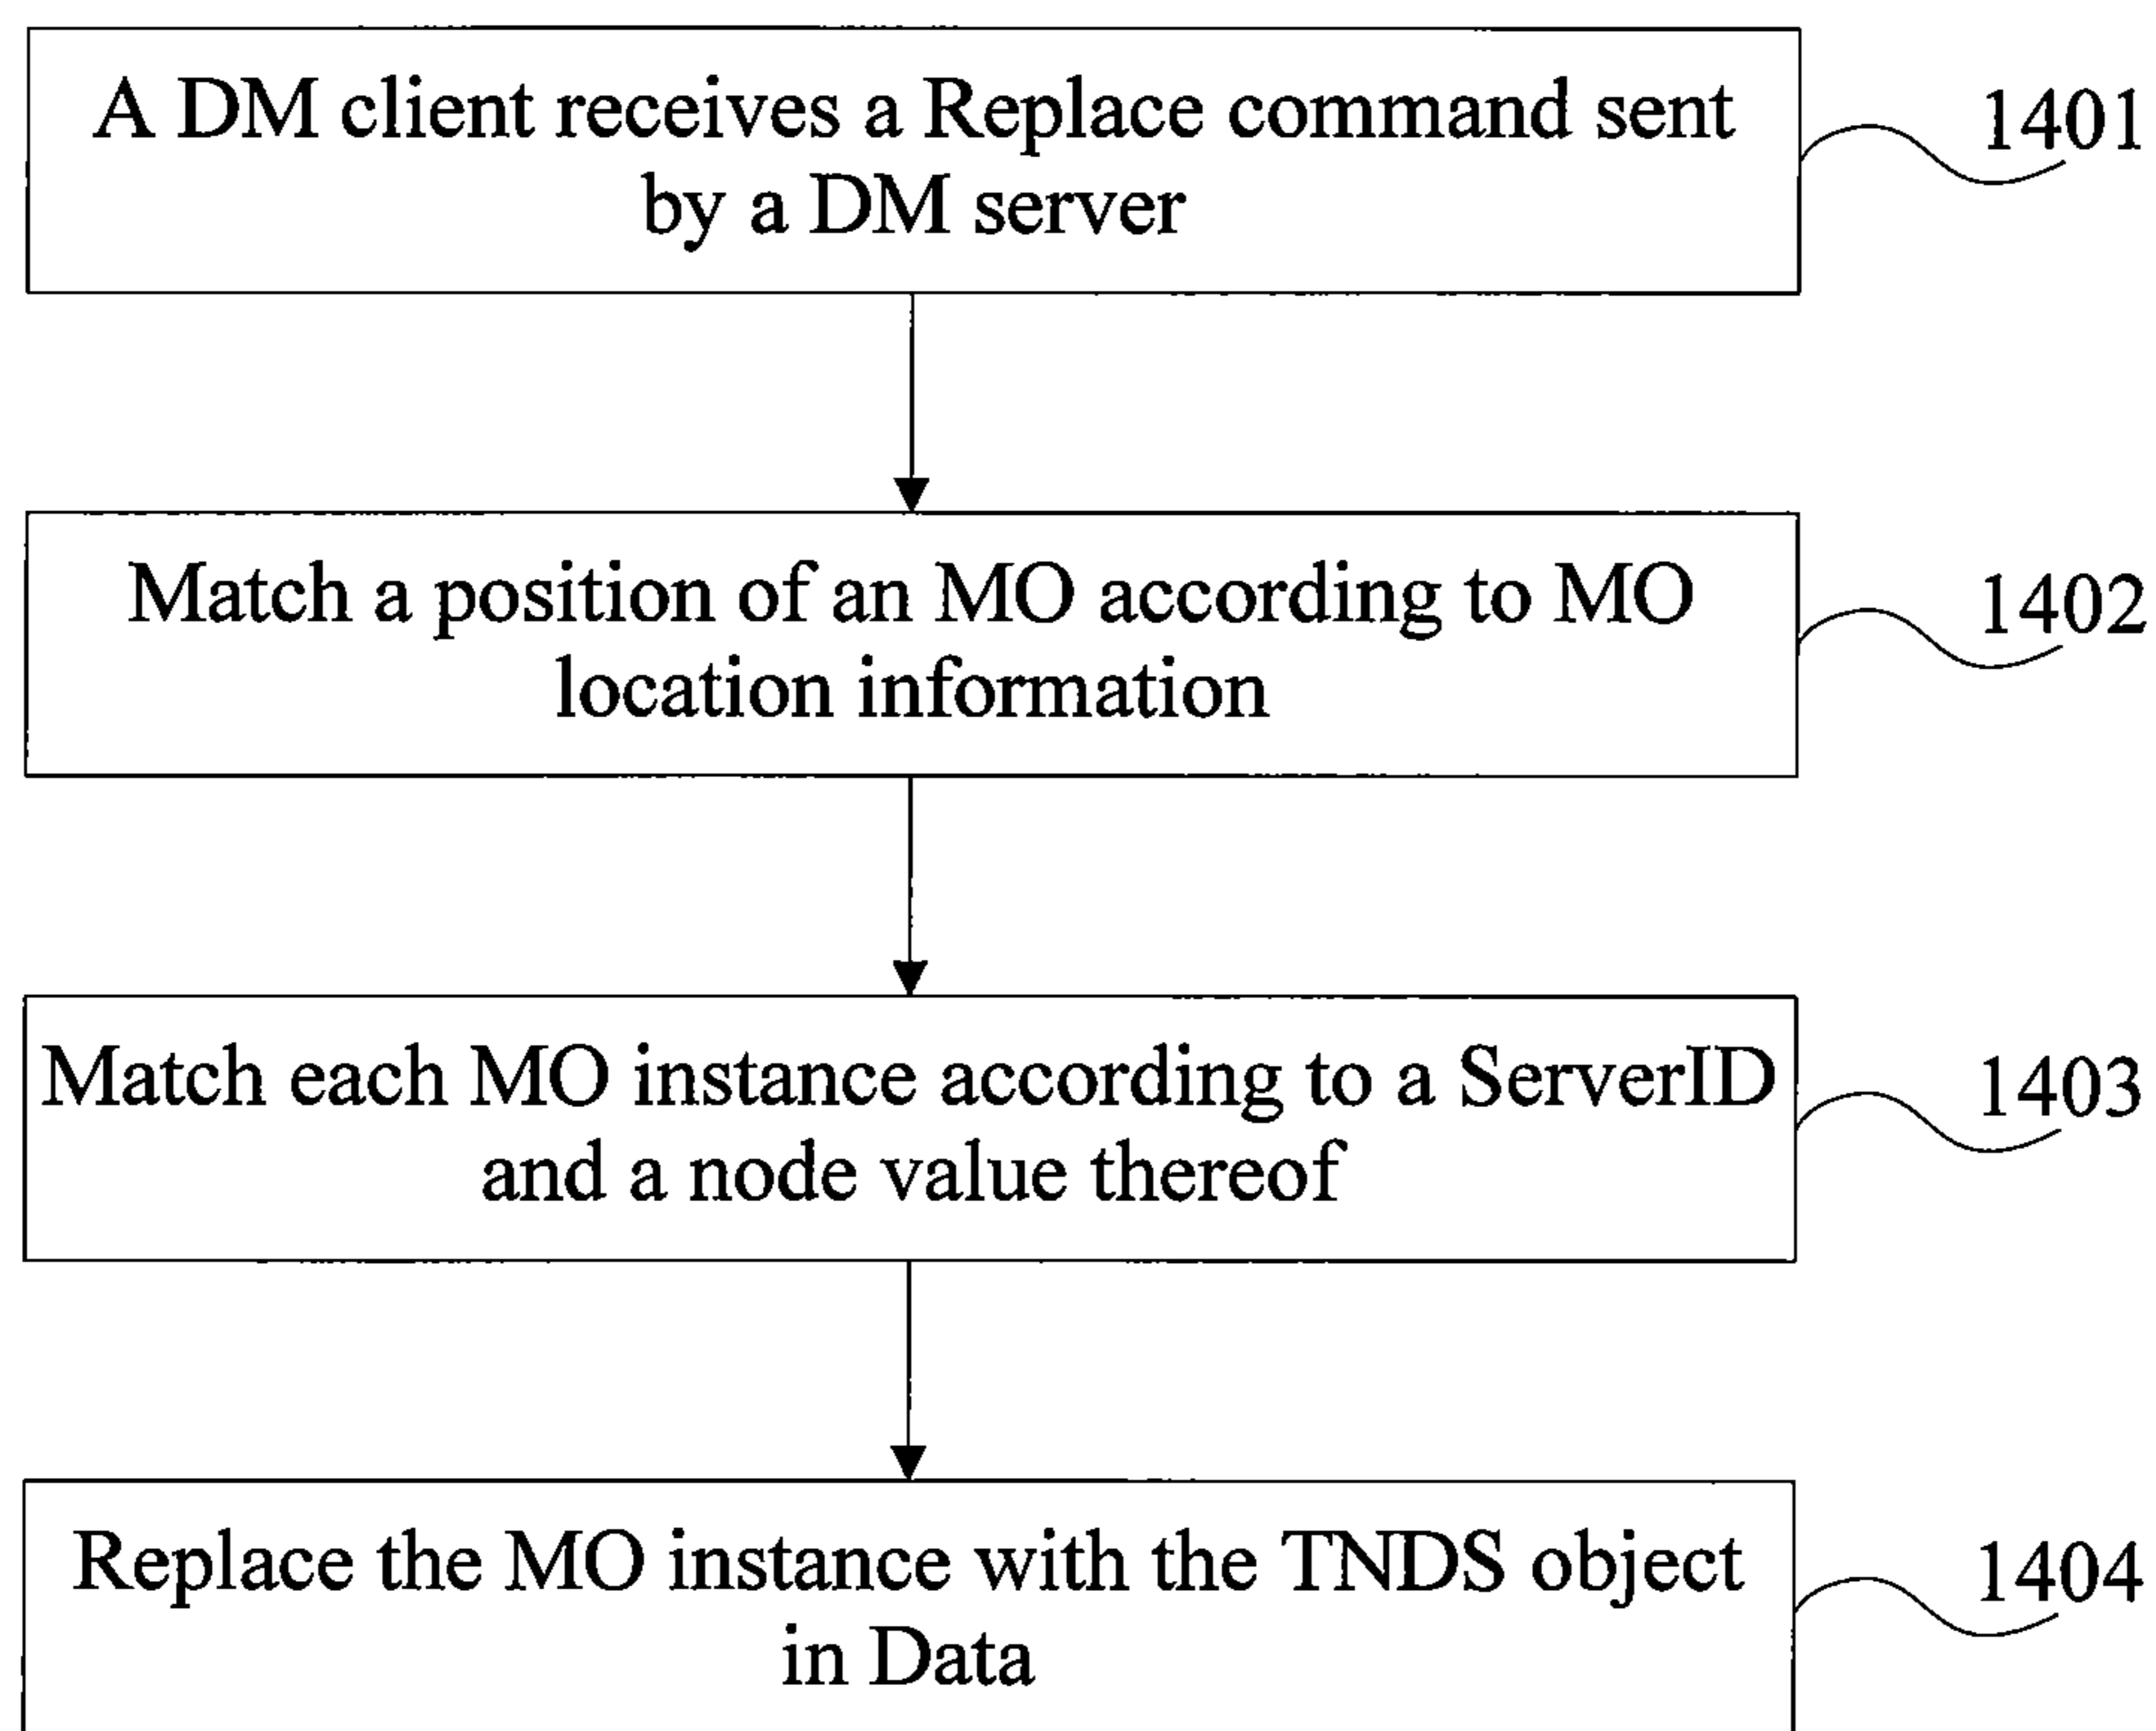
A DM client receives a Replace command sent by a DM server

1401

Match a position of an MO according to MO location information

1402

Match each MO instance according to a ServerID and a node value thereof

1403

Replace the MO instance with the TNDS object in Data

1404